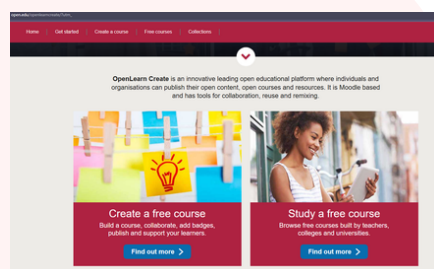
open.edu/openlearncreate/?utm_

Home Get started Create a course Free courses Collections

OpenLearn Create is an innovative leading open educational platform where individuals and organisations can publish their open content, open courses and resources. It is Moodle based and has tools for collaboration, reuse and remixing.

Create a free course

Build a course, collaborate, add badges, publish and support your learners.

Find out more >

Study a free course

Browse free courses built by teachers, colleges and universities.

Find out more >